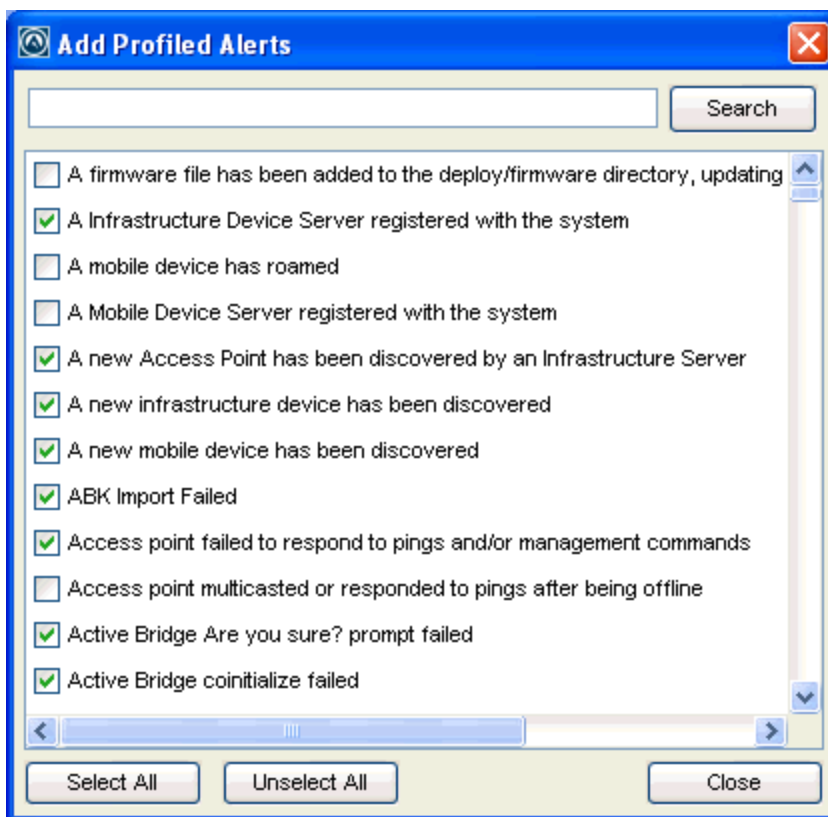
Add Profiled Alerts

Search

A firmware file has been added to the deploy/firmware directory, updating

A Infrastructure Device Server registered with the system

A mobile device has roamed

A Mobile Device Server registered with the system

A new Access Point has been discovered by an Infrastructure Server

A new infrastructure device has been discovered

A new mobile device has been discovered

ABK Import Failed

Access point failed to respond to pings and/or management commands

Access point multicasted or responded to pings after being offline

Active Bridge Are you sure? prompt failed

Active Bridge coinitialize failed

Select All

Unselect All

Close